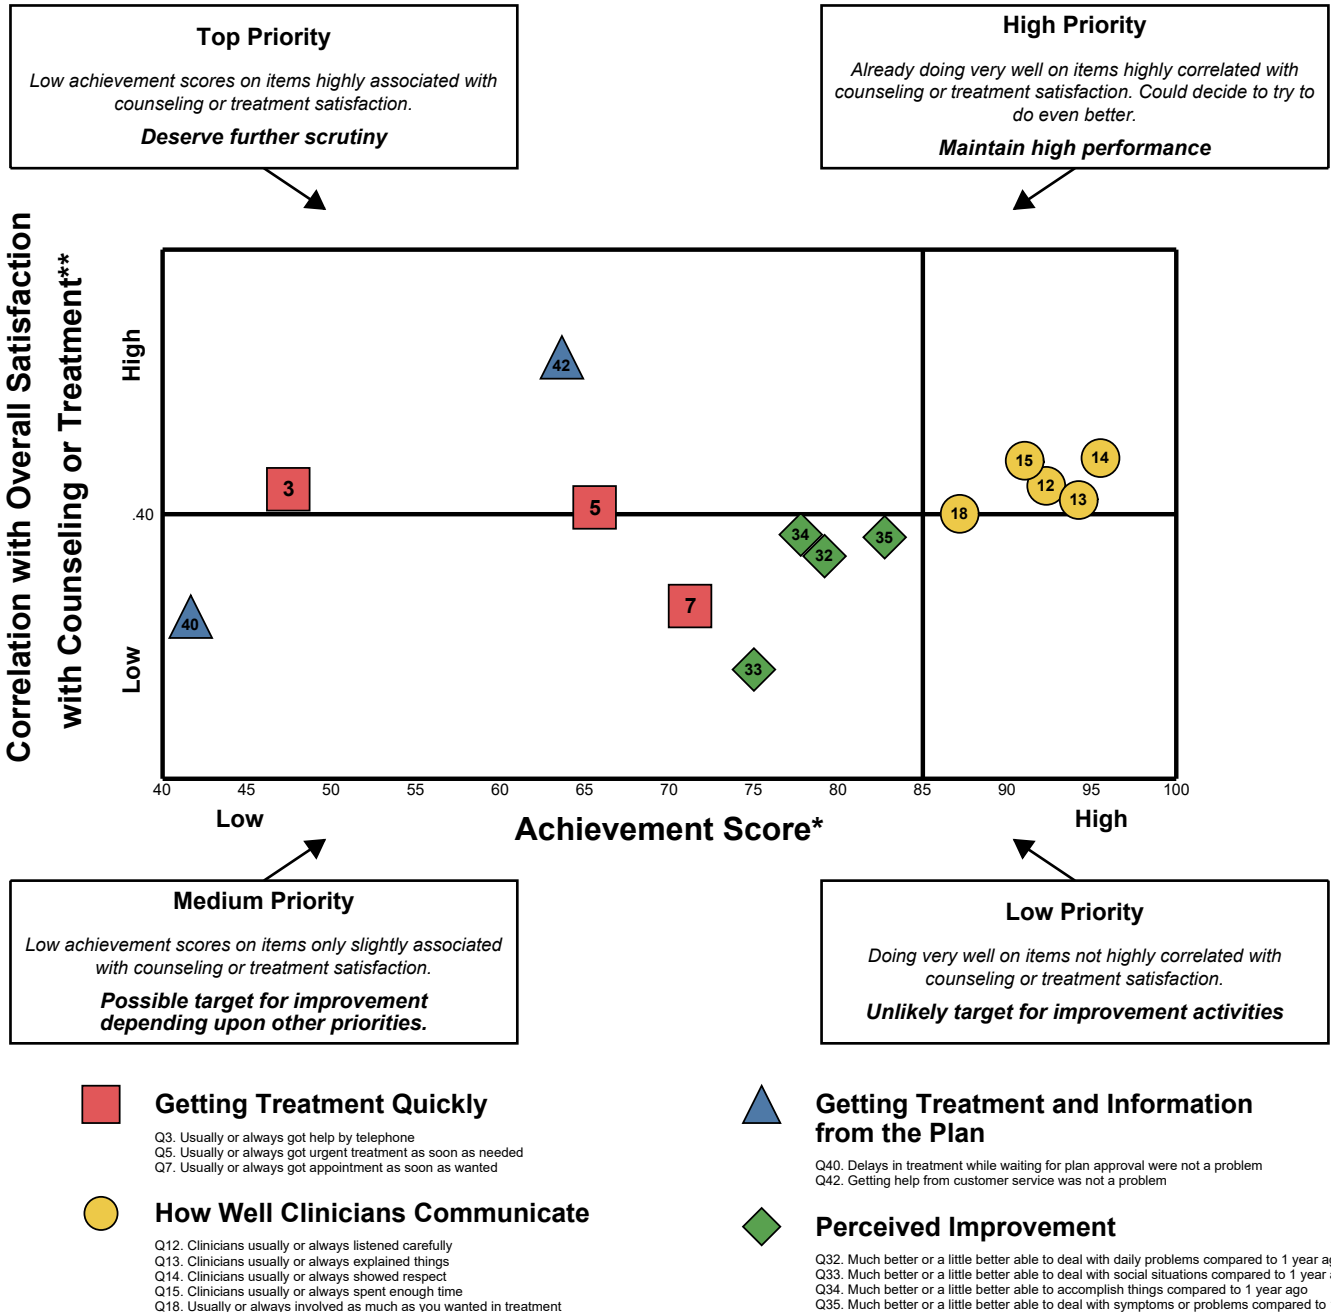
Top Priority

Low achievement scores on items highly associated with counseling or treatment satisfaction.

Deserve further scrutiny

High Priority

Already doing very well on items highly correlated with counseling or treatment satisfaction. Could decide to try to do even better.

Maintain high performance

Correlation with Overall Satisfaction with Counseling or Treatment**

High

.40

Low

42

3

5

34

32

35

15

14

12

13

18

40

7

33

40 45 50 55 60 65 70 75 80 85 90 95 100

Low

Achievement Score*

High

Medium Priority

Low achievement scores on items only slightly associated with counseling or treatment satisfaction.

Possible target for improvement depending upon other priorities.

Low Priority

Doing very well on items not highly correlated with counseling or treatment satisfaction.

Unlikely target for improvement activities

Getting Treatment Quickly

Q3. Usually or always got help by telephone
Q5. Usually or always got urgent treatment as soon as needed
Q7. Usually or always got appointment as soon as wanted

How Well Clinicians Communicate

Q12. Clinicians usually or always listened carefully
Q13. Clinicians usually or always explained things
Q14. Clinicians usually or always showed respect
Q15. Clinicians usually or always spent enough time
Q18. Usually or always involved as much as you wanted in treatment

Getting Treatment and Information from the Plan

Q40. Delays in treatment while waiting for plan approval were not a problem
Q42. Getting help from customer service was not a problem

Perceived Improvement

Q32. Much better or a little better able to deal with daily problems compared to 1 year a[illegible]
Q33. Much better or a little better able to deal with social situations compared to 1 year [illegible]
Q34. Much better or a little better able to accomplish things compared to 1 year ago
Q35. Much better or a little better able to deal with symptoms or problems compared to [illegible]